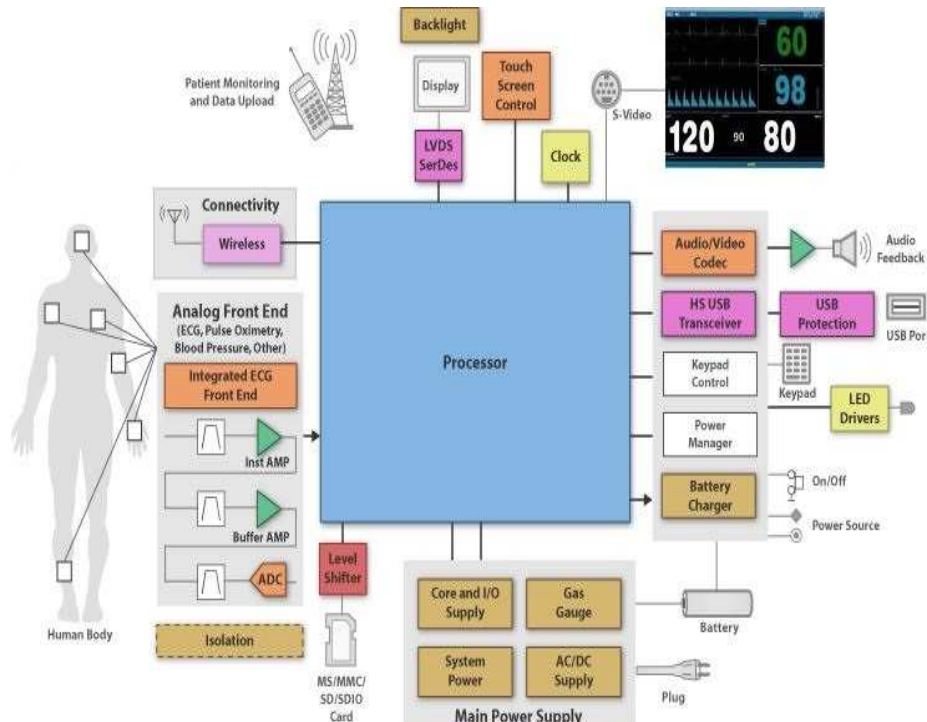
Backlight

Patient Monitoring and Data Upload

Display

Touch Screen Control

S-Video

60

98

120 90 80

LVDS SerDes

Clock

Connectivity

Wireless

Processor

Audio/Video Codec

Audio Feedback

HS USB Transceiver

USB Protection

USB Por

Analog Front End (ECG, Pulse Oximetry, Blood Pressure, Other)

Integrated ECG Front End

Inst AMP

Buffer AMP

ADC

Keypad Control

Keypad

LED Drivers

Power Manager

Battery Charger

On/Off

Power Source

Level Shifter

Core and I/O Supply

Gas Gauge

Battery

System Power

AC/DC Supply

Plug

Main Power Supply

Human Body

Isolation

MS/MMC/ SD/SDIO Card